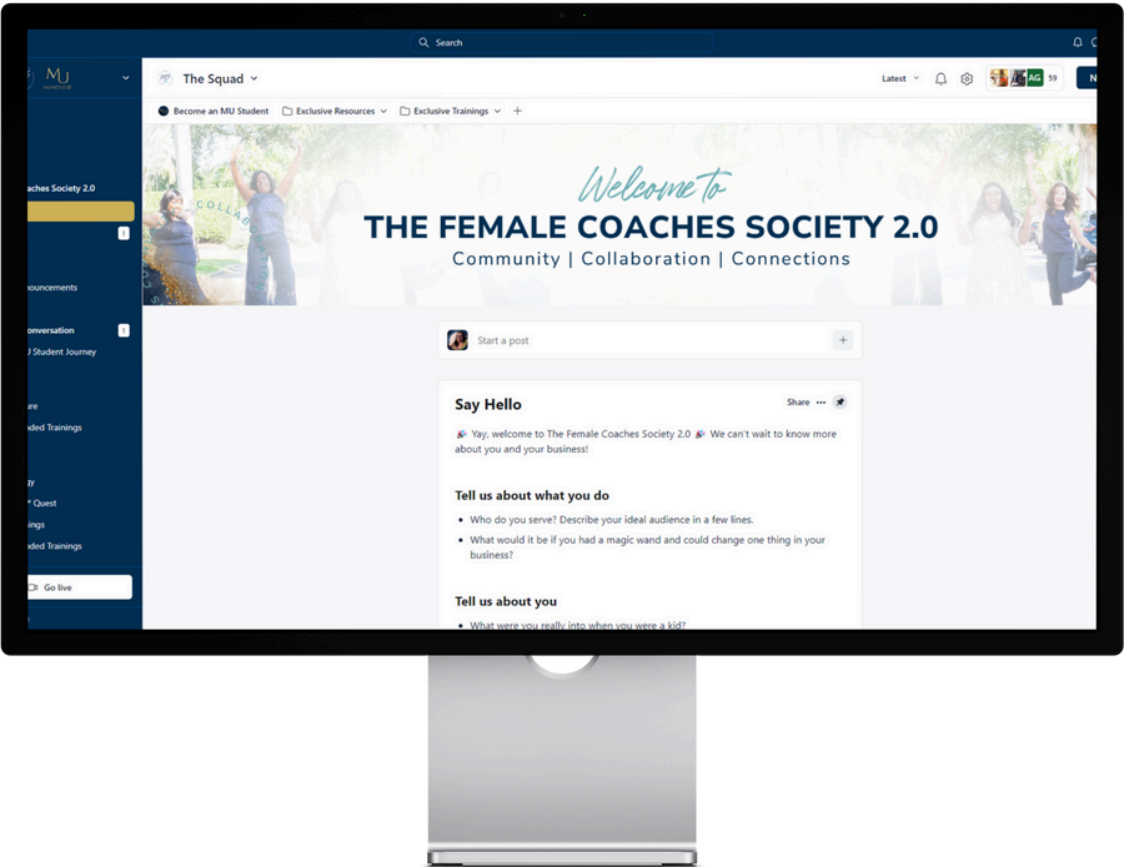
Search

MU

aches Society 2.0

1

nouncements

onversation 1

J Student Journey

ure

nded Trainings

y

* Quest

ings

nded Trainings

Go live

The Squad

Latest

AG 59

N

Become an MU Student

Exclusive Resources

Exclusive Trainings

+

COLLABORATION

Welcome to

THE FEMALE COACHES SOCIETY 2.0

Community | Collaboration | Connections

Start a post

+

Say Hello

Share ···

🎉 Yay, welcome to The Female Coaches Society 2.0 🎉 We can't wait to know more about you and your business!

Tell us about what you do

• Who do you serve? Describe your ideal audience in a few lines.

• What would it be if you had a magic wand and could change one thing in your business?

Tell us about you

• What were you really into when you were a kid?